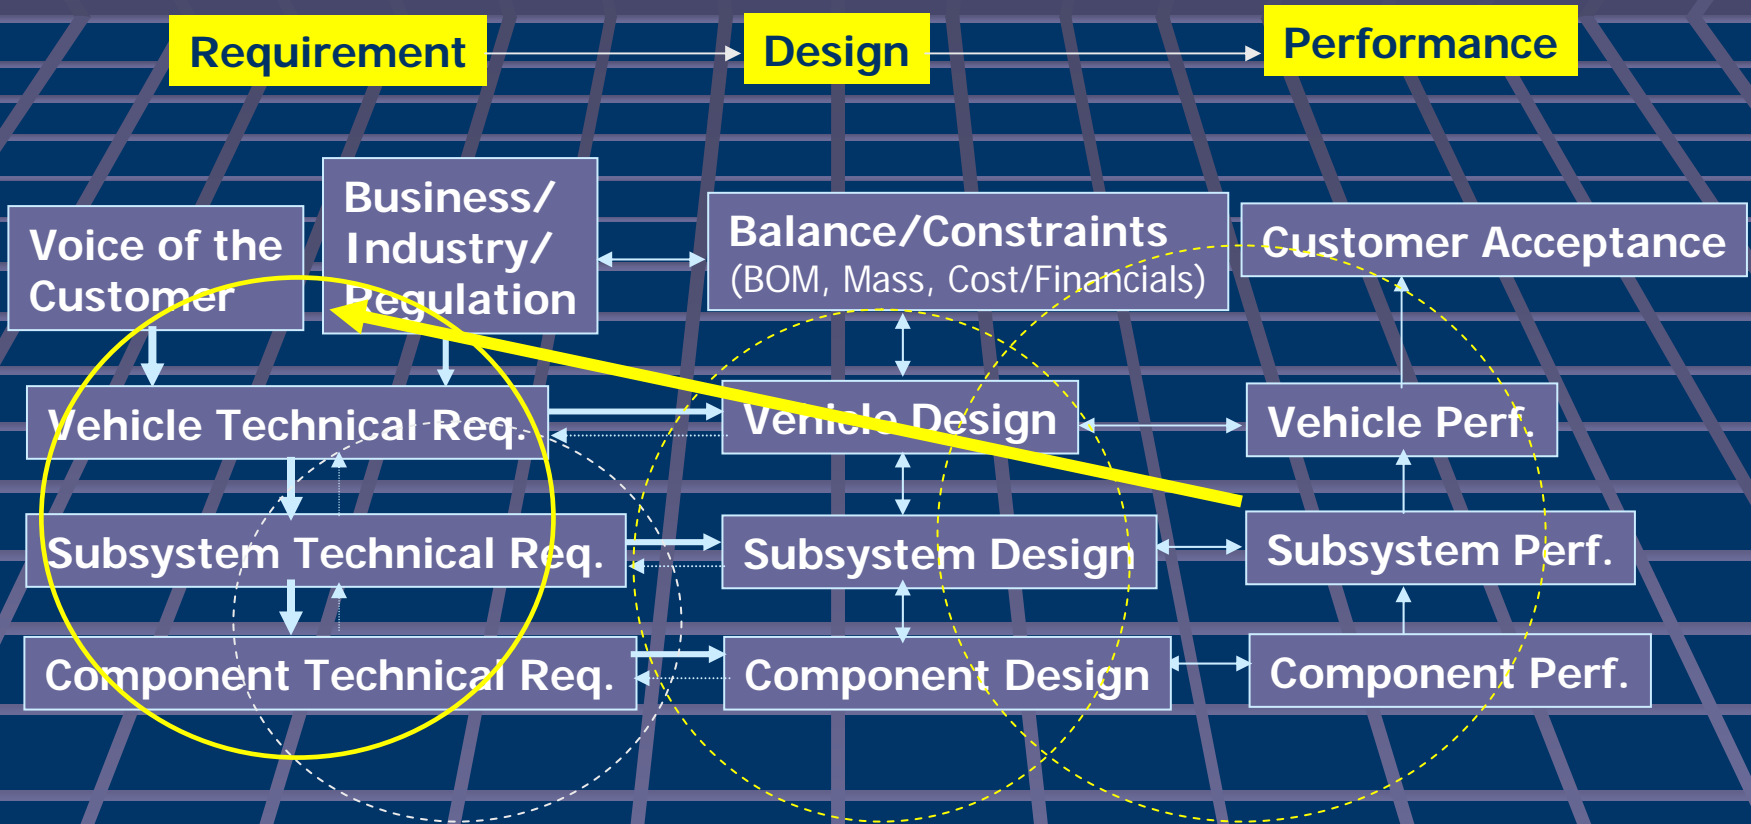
Requirement

Design

Performance

Voice of the Customer

Business/ Industry/ Regulation

Balance/Constraints (BOM, Mass, Cost/Financials)

Customer Acceptance

Vehicle Technical Req.

Vehicle Design

Vehicle Perf.

Subsystem Technical Req.

Subsystem Design

Subsystem Perf.

Component Technical Req.

Component Design

Component Perf.